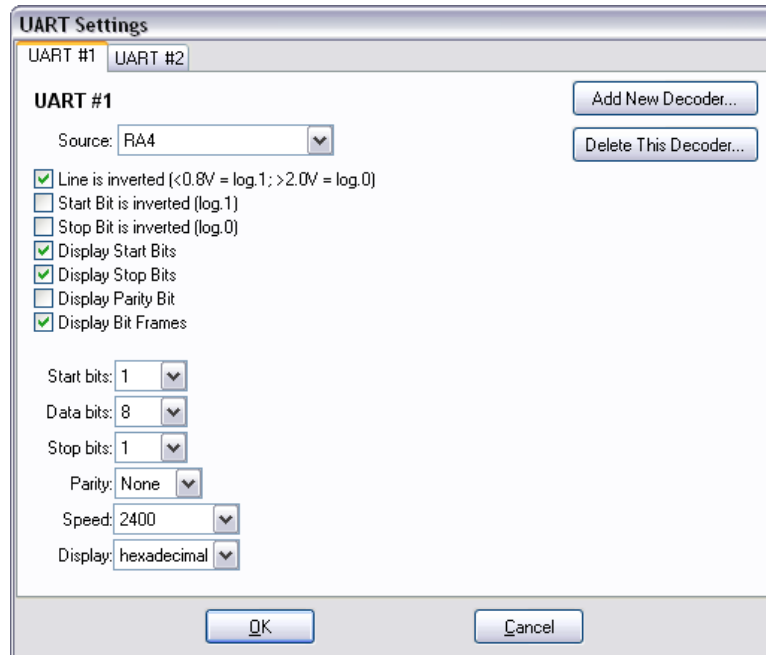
UART Settings

UART #1 UART #2

UART #1

Add New Decoder...

Delete This Decoder...

Source: RA4

Line is inverted (<0.8V = log.1; >2.0V = log.0)
Start Bit is inverted (log.1)
Stop Bit is inverted (log.0)
Display Start Bits
Display Stop Bits
Display Parity Bit
Display Bit Frames

Start bits: 1
Data bits: 8
Stop bits: 1
Parity: None
Speed: 2400
Display: hexadecimal

OK
Cancel